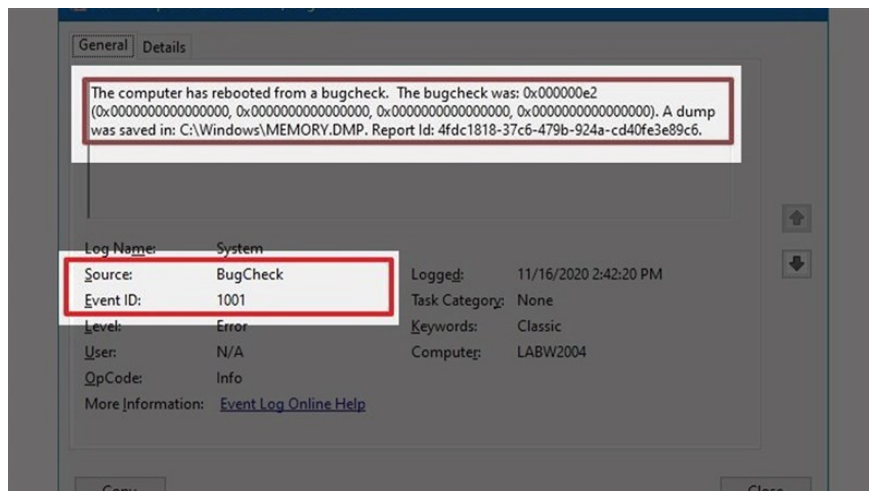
General Details

The computer has rebooted from a bugcheck. The bugcheck was: 0x000000e2 (0x0000000000000000, 0x0000000000000000, 0x0000000000000000, 0x0000000000000000). A dump was saved in: C:\Windows\MEMORY.DMP. Report Id: 4fdc1818-37c6-479b-924a-cd40fe3e89c6.

| | | | |
|---|---|---|---|
| Log Name: | System | | |
| Source: | BugCheck | Logged: | 11/16/2020 2:42:20 PM |
| Event ID: | 1001 | Task Category: | None |
| Level: | Error | Keywords: | Classic |
| User: | N/A | Computer: | LABW2004 |
| OpCode: | Info | | |
| More Information: | Event Log Online Help | | |

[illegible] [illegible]